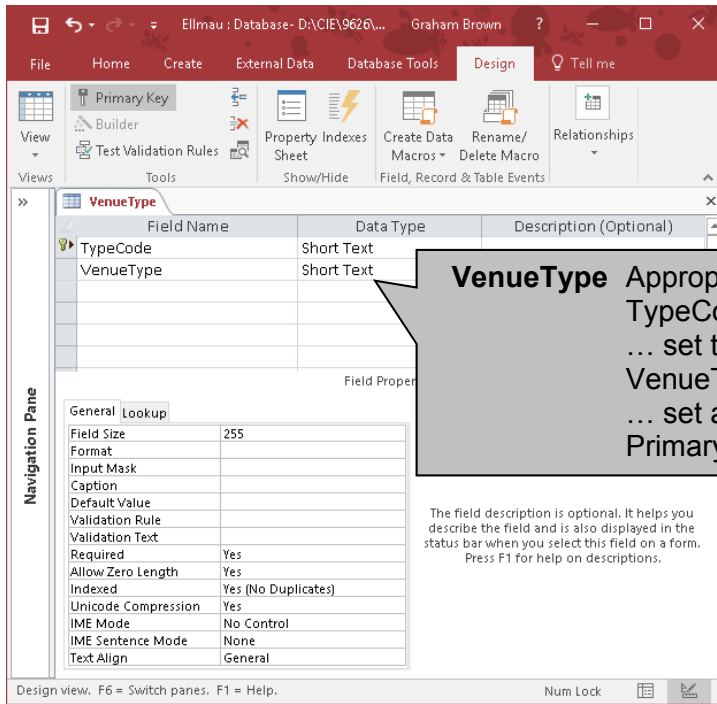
Ellmau : Database- D:\CIE\9626\... Graham Brown ?

File Home Create External Data Database Tools Design Tell me

View
Views

Primary Key
Builder
Test Validation Rules
Tools

Property Sheet
Indexes
Show/Hide

Create Data Macros
Rename/ Delete Macro
Field, Record & Table Events

Relationships

»

VenueType

| Field Name | Data Type | Description (Optional) |
|---|---|---|
| TypeCode | Short Text | |
| VenueType | Short Text | |

**VenueType** Approp TypeCo … set t VenueT … set a Primary

Field Proper

General Lookup

| | |
|---|---|
| Field Size | 255 |
| Format | |
| Input Mask | |
| Caption | |
| Default Value | |
| Validation Rule | |
| Validation Text | |
| Required | Yes |
| Allow Zero Length | Yes |
| Indexed | Yes (No Duplicates) |
| Unicode Compression | Yes |
| IME Mode | No Control |
| IME Sentence Mode | None |
| Text Align | General |

The field description is optional. It helps you describe the field and is also displayed in the status bar when you select this field on a form. Press F1 for help on descriptions.

Navigation Pane

Design view. F6 = Switch panes. F1 = Help.

Num Lock